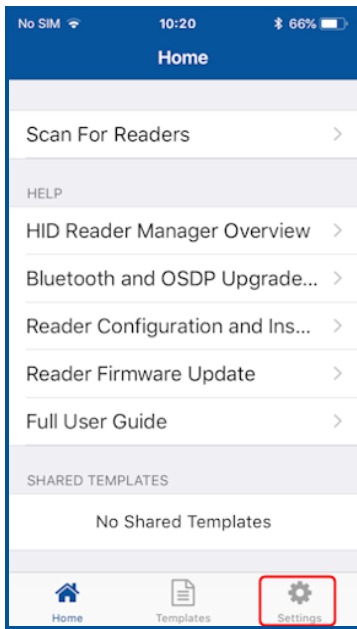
No SIM 10:20 66%

Home

Scan For Readers

HELP

HID Reader Manager Overview

Bluetooth and OSDP Upgrade...

Reader Configuration and Ins...

Reader Firmware Update

Full User Guide

SHARED TEMPLATES

No Shared Templates

Home Templates Settings